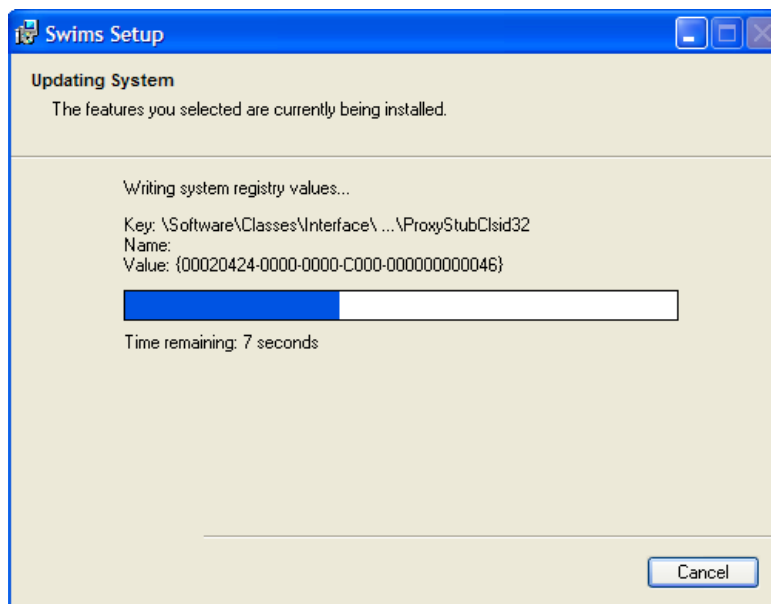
Swims Setup

Updating System

The features you selected are currently being installed.

Writing system registry values...

Key: \Software\Classes\Interface\ ...\ProxyStubClsid32
Name:
Value: {00020424-0000-0000-C000-000000000046}

Time remaining: 7 seconds

Cancel